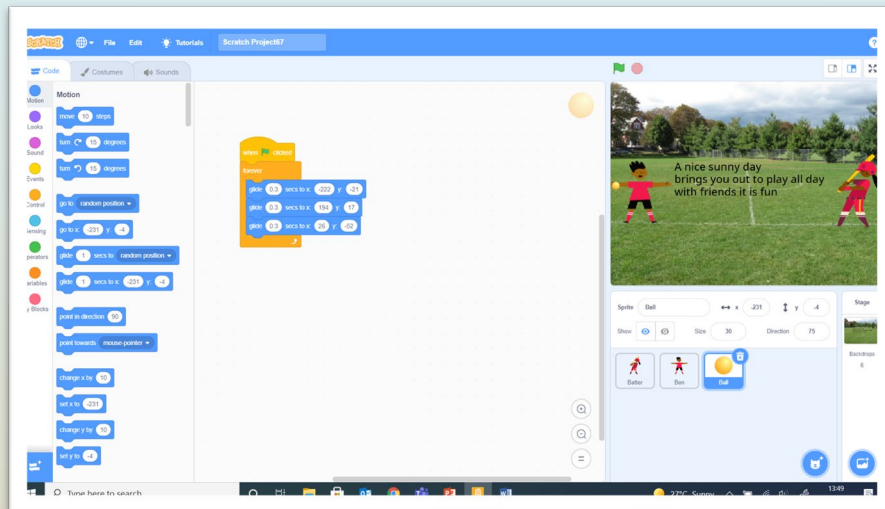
SCRATCH File Edit Tutorials Scratch Project67

Code Costumes Sounds

Motion
Looks
Sound
Events
Control
Sensing
Operators
Variables
My Blocks

Motion

move 10 steps
turn 15 degrees
turn 15 degrees
go to random position
go to x: -231 y: -4
glide 1 secs to random position
glide 1 secs to x: -231 y: -4
point in direction 90
point towards mouse-pointer
change x by 10
set x to -231
change y by 10
set y to -4

when clicked
forever
glide 0.3 secs to x: -222 y: -21
glide 0.3 secs to x: 194 y: 17
glide 0.3 secs to x: 26 y: -52

A nice sunny day
brings you out to play all day
with friends it is fun

Sprite Ball x -231 y -4
Show Size 30 Direction 75

Batter Ben Ball

Stage
Backdrops
6

Type here to search
27°C Sunny 13:49